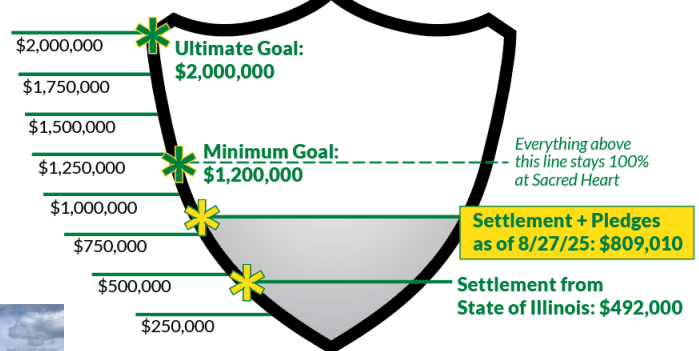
$2,000,000

Ultimate Goal: $2,000,000

$1,750,000

$1,500,000

Minimum Goal: $1,200,000

Everything above this line stays 100% at Sacred Heart

$1,250,000

$1,000,000

Settlement + Pledges as of 8/27/25: $809,010

$750,000

$500,000

Settlement from State of Illinois: $492,000

$250,000